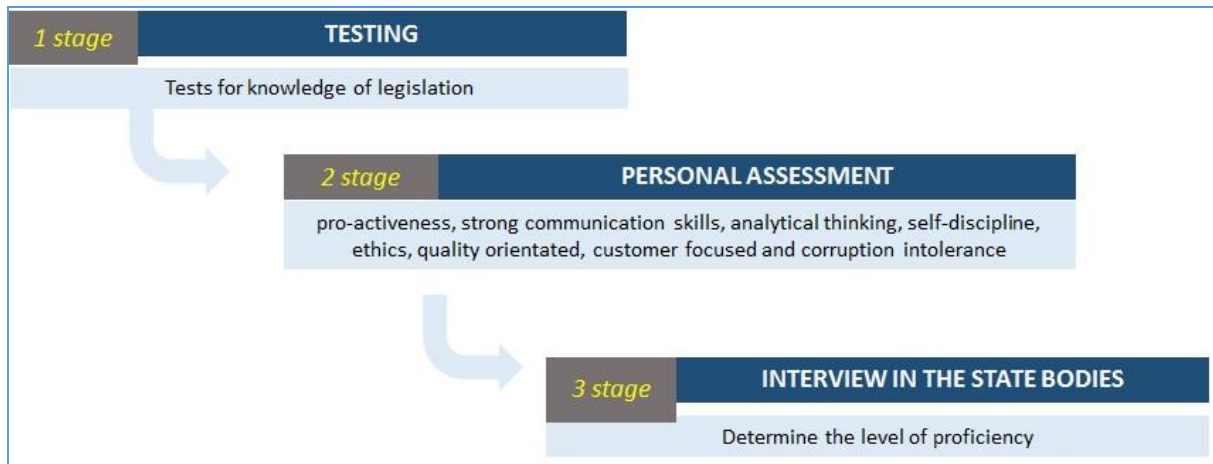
1 stage

TESTING

Tests for knowledge of legislation

2 stage

PERSONAL ASSESSMENT

pro-activeness, strong communication skills, analytical thinking, self-discipline, ethics, quality orientated, customer focused and corruption intolerance

3 stage

INTERVIEW IN THE STATE BODIES

Determine the level of proficiency